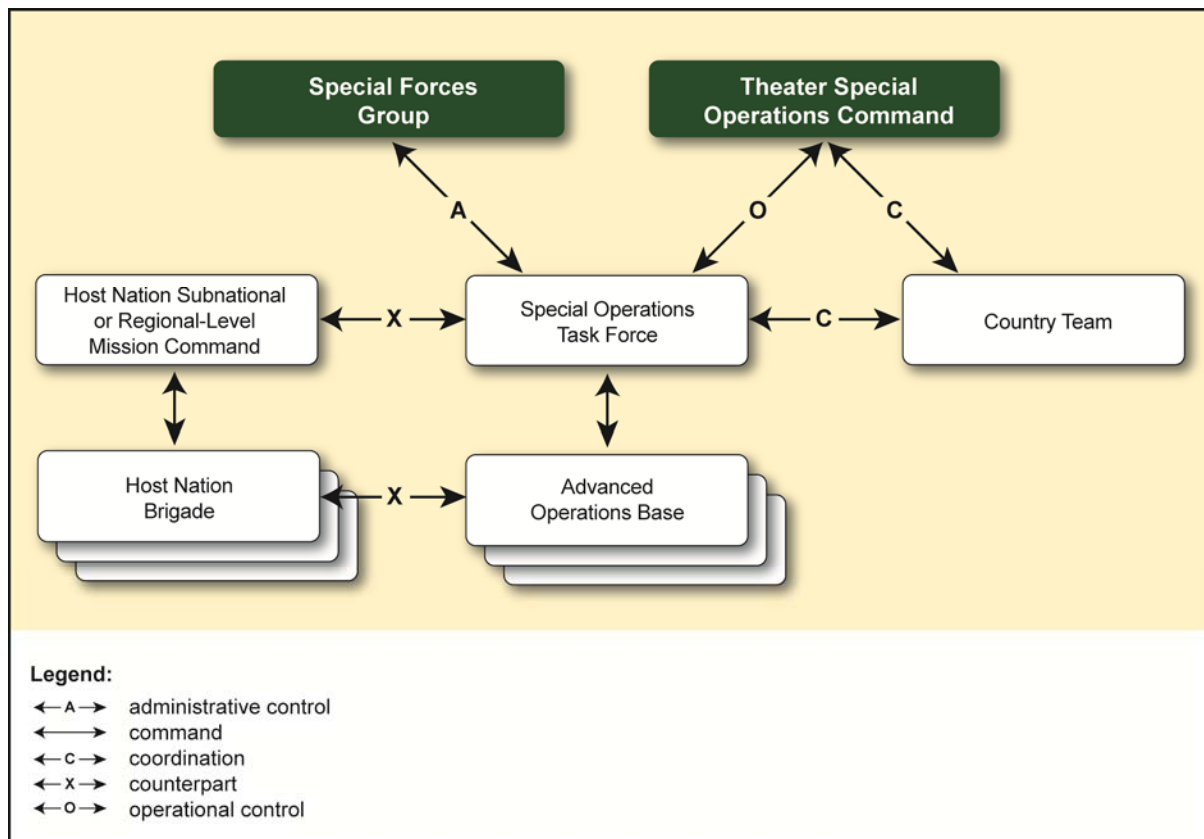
Special Forces Group

Theater Special Operations Command

A

O

C

Host Nation Subnational or Regional-Level Mission Command

X

Special Operations Task Force

C

Country Team

Host Nation Brigade

X

Advanced Operations Base

Legend:
A administrative control
command
C coordination
X counterpart
O operational control